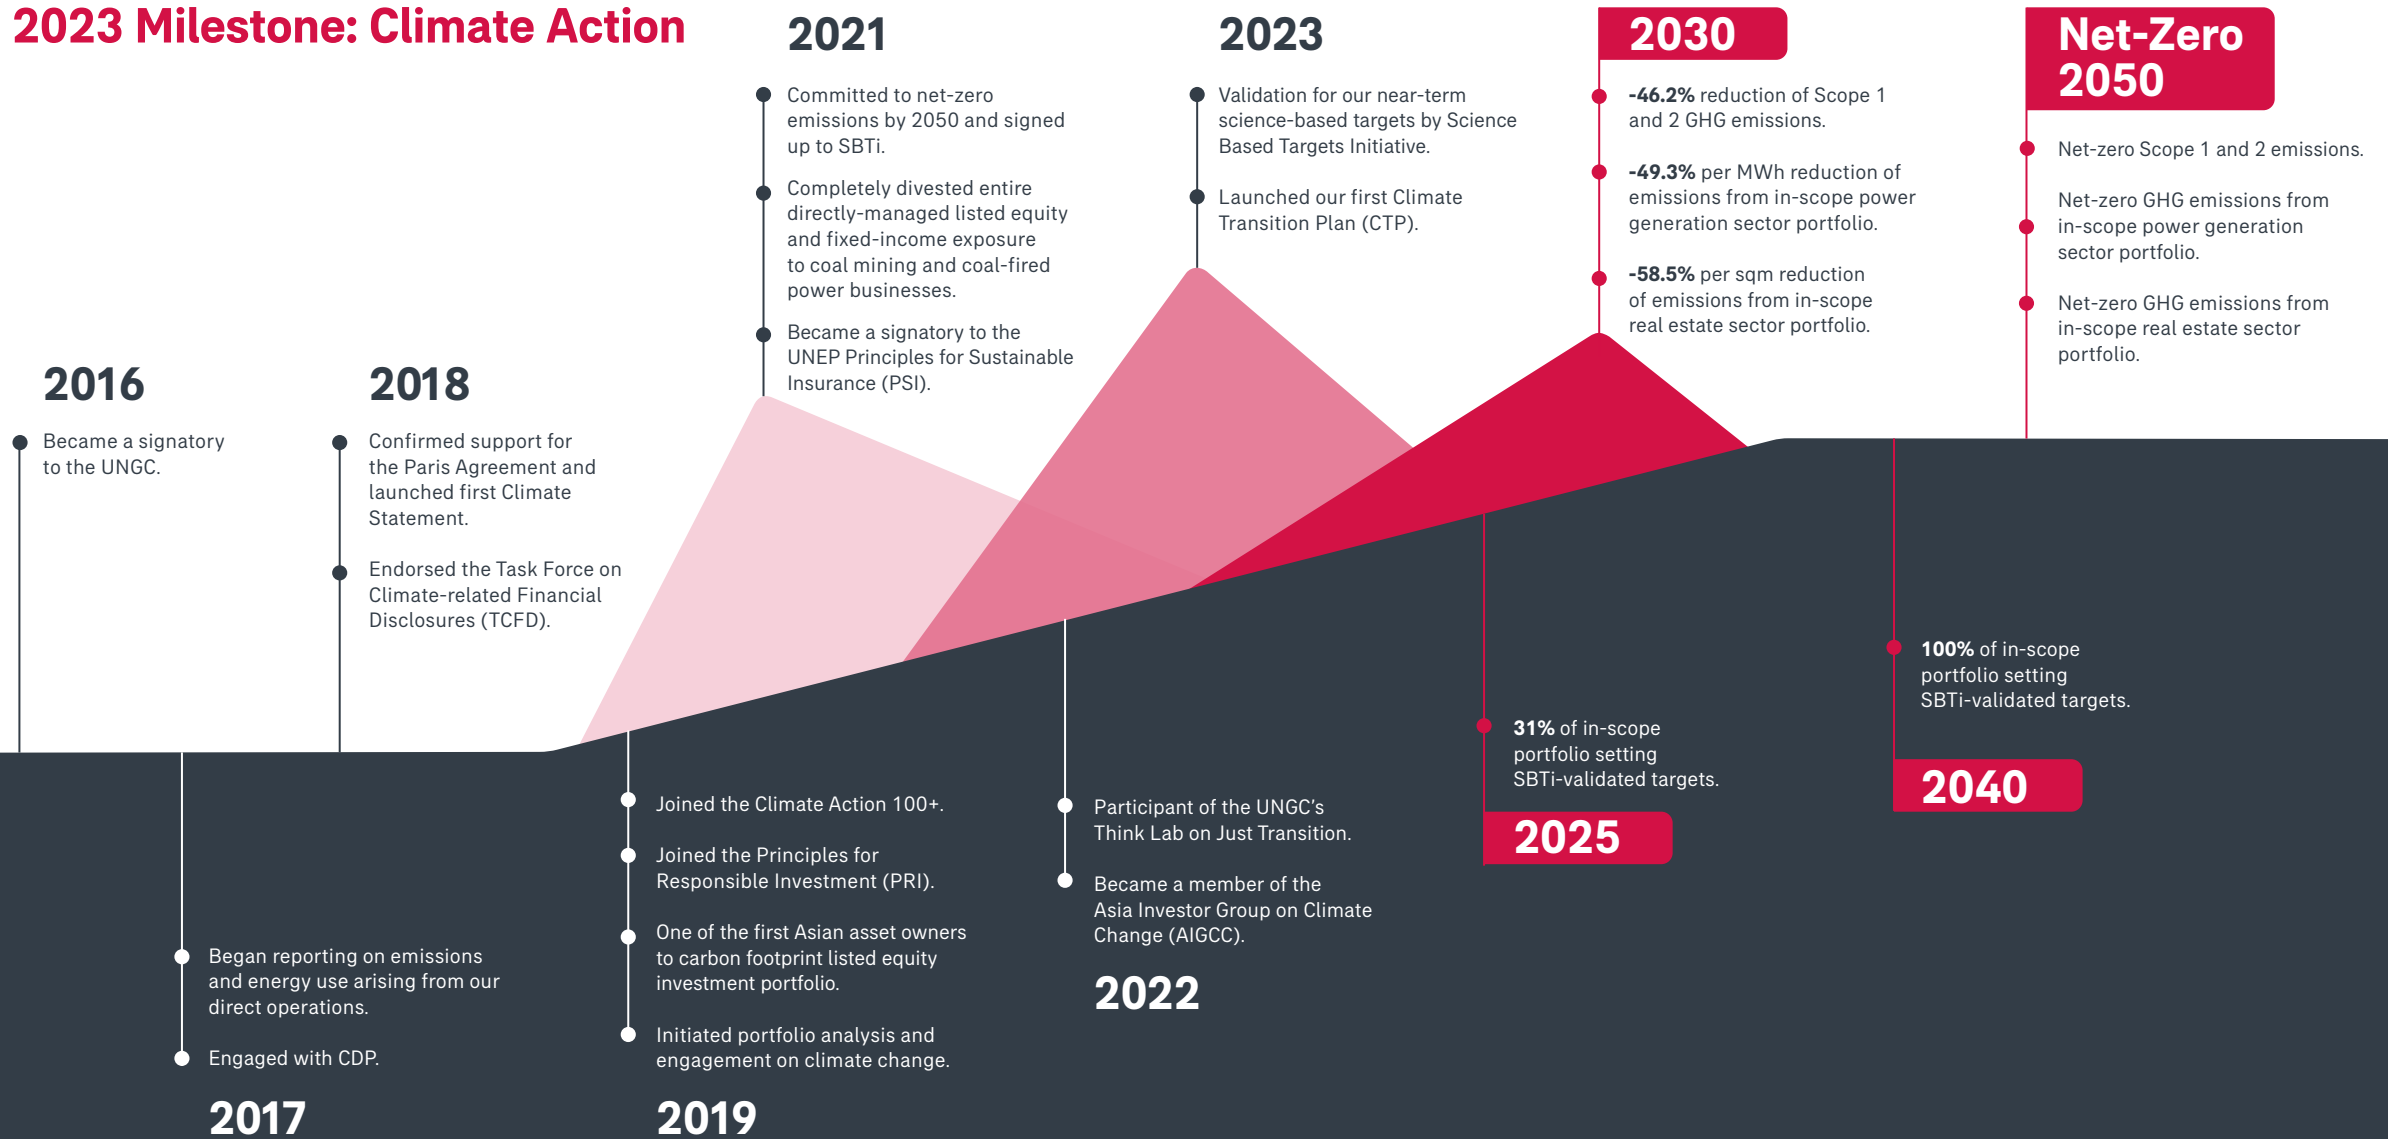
2023 Milestone: Climate Action

2016

Became a signatory to the UNGC.

2017

Began reporting on emissions and energy use arising from our direct operations.

Engaged with CDP.

2018

Confirmed support for the Paris Agreement and launched first Climate Statement.

Endorsed the Task Force on Climate-related Financial Disclosures (TCFD).

2019

Joined the Climate Action 100+.

Joined the Principles for Responsible Investment (PRI).

One of the first Asian asset owners to carbon footprint listed equity investment portfolio.

Initiated portfolio analysis and engagement on climate change.

2021

Committed to net-zero emissions by 2050 and signed up to SBTi.

Completely divested entire directly-managed listed equity and fixed-income exposure to coal mining and coal-fired power businesses.

Became a signatory to the UNEP Principles for Sustainable Insurance (PSI).

2022

Participant of the UNGC's Think Lab on Just Transition.

Became a member of the Asia Investor Group on Climate Change (AIGCC).

2023

Validation for our near-term science-based targets by Science Based Targets Initiative.

Launched our first Climate Transition Plan (CTP).

2025

31% of in-scope portfolio setting SBTi-validated targets.

2030

-46.2% reduction of Scope 1 and 2 GHG emissions.

-49.3% per MWh reduction of emissions from in-scope power generation sector portfolio.

-58.5% per sqm reduction of emissions from in-scope real estate sector portfolio.

2040

100% of in-scope portfolio setting SBTi-validated targets.

Net-Zero 2050

Net-zero Scope 1 and 2 emissions.

Net-zero GHG emissions from in-scope power generation sector portfolio.

Net-zero GHG emissions from in-scope real estate sector portfolio.